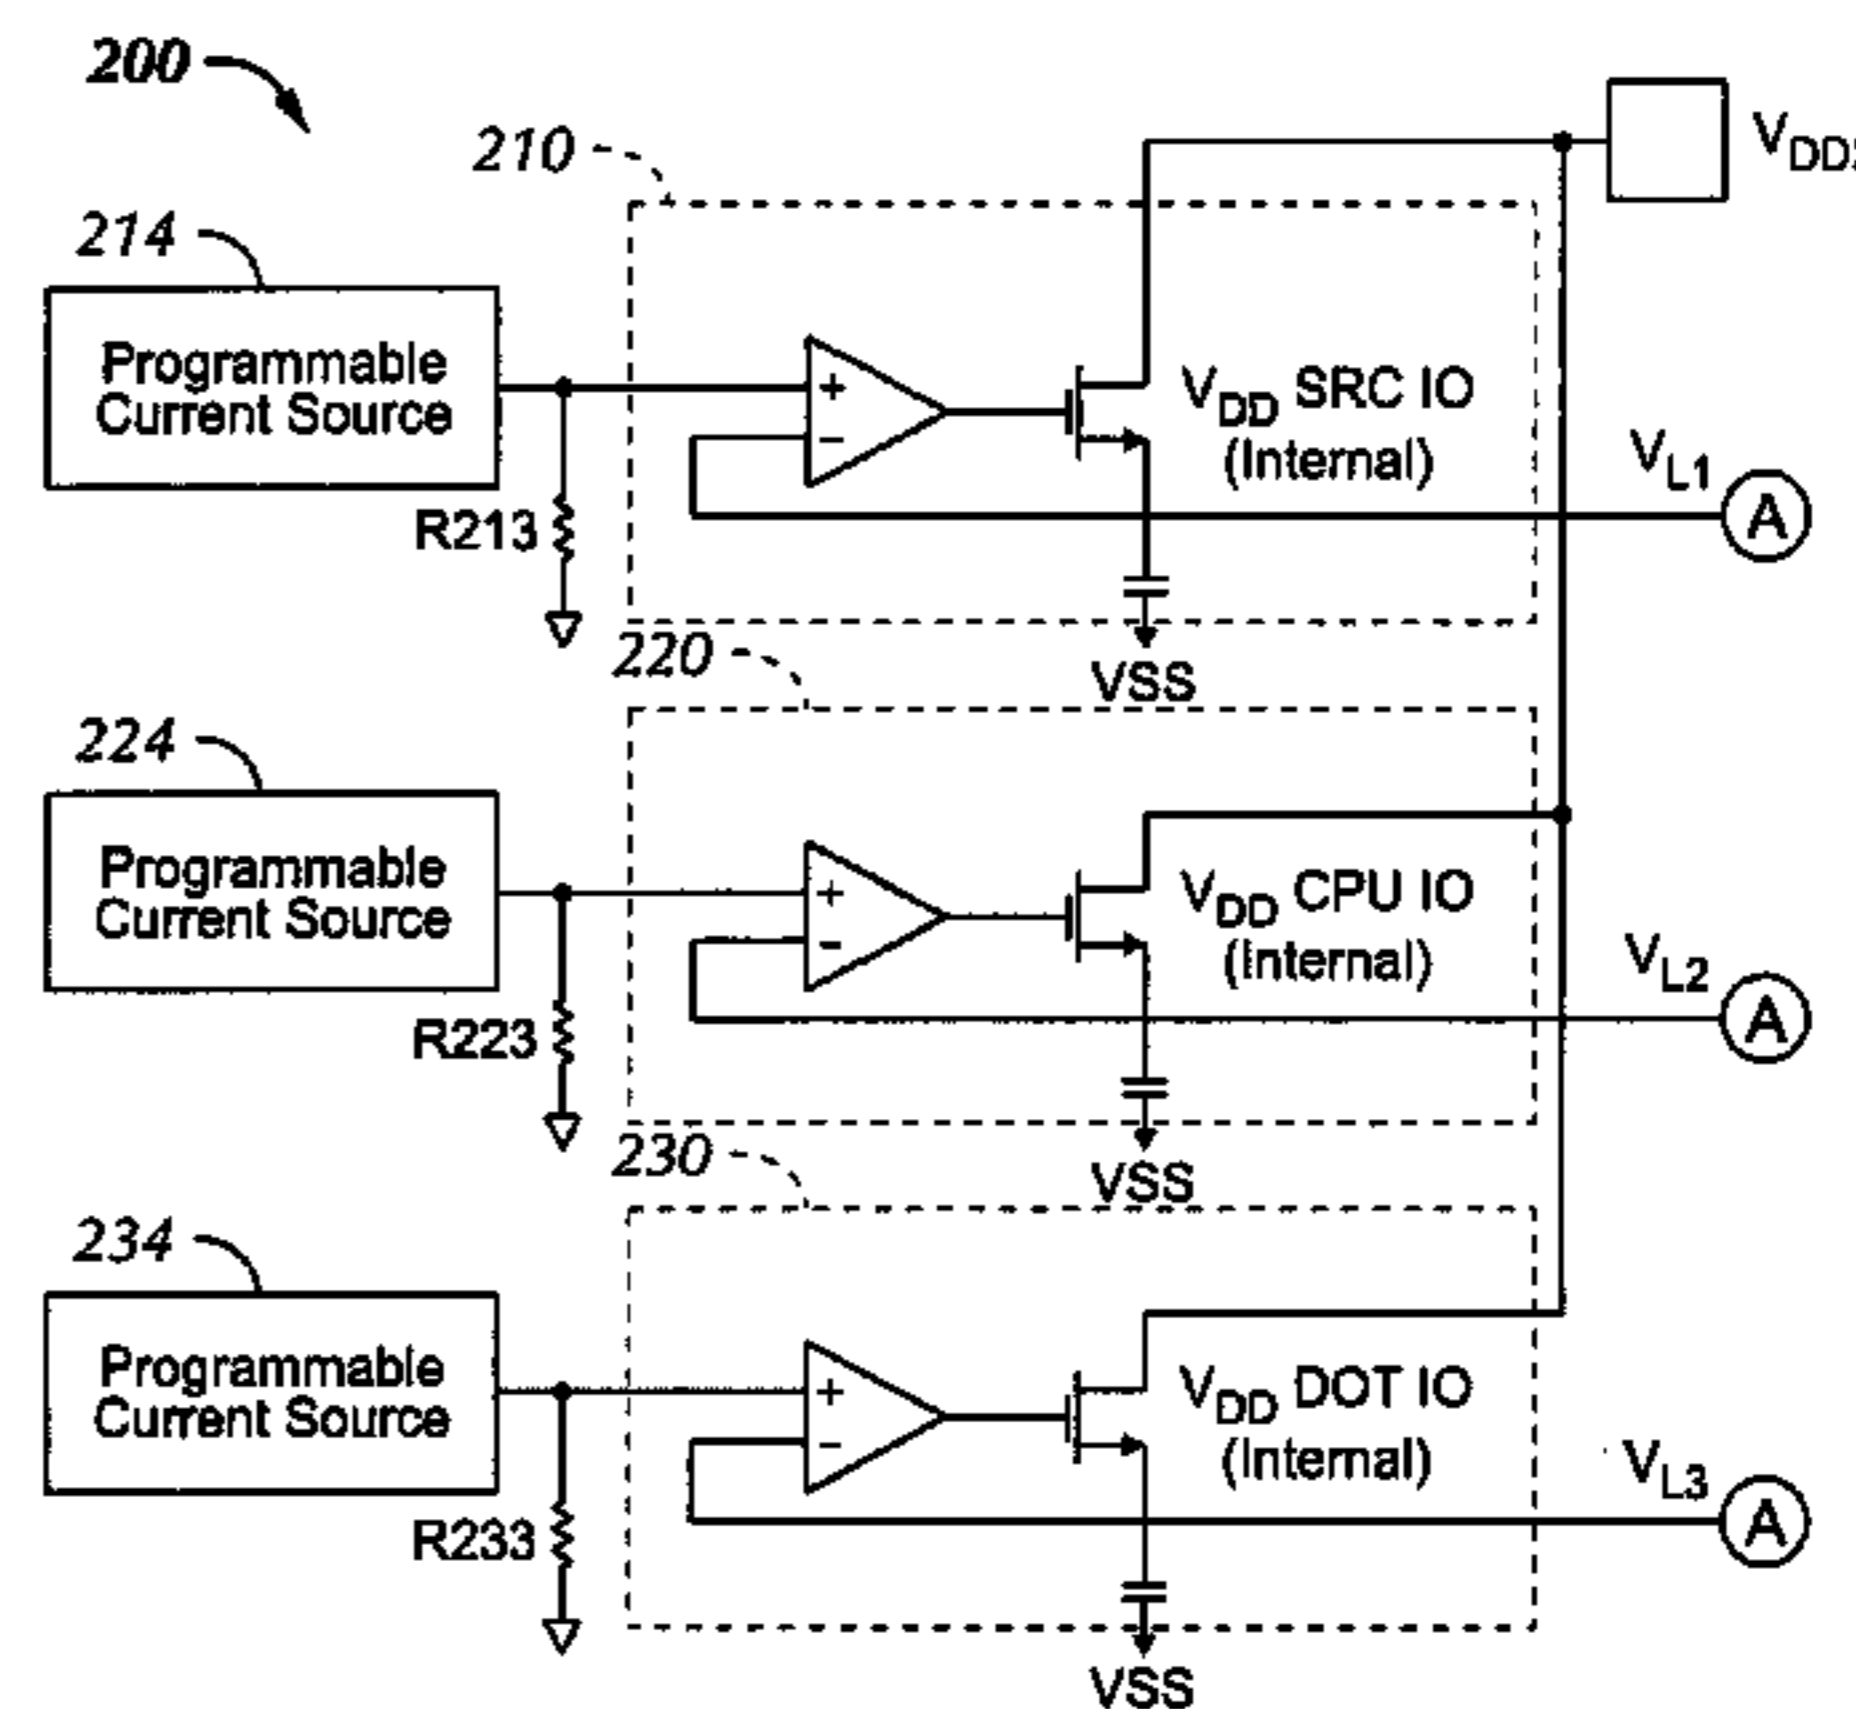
200

210

$V_{DD}$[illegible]

214

Programmable Current Source

+

−

$V_{DD}$ SRC IO (Internal)

$V_{L1}$

A

R213

VSS

220

224

Programmable Current Source

+

−

$V_{DD}$ CPU IO (Internal)

$V_{L2}$

A

R223

VSS

230

234

Programmable Current Source

+

−

$V_{DD}$ DOT IO (Internal)

$V_{L3}$

A

R233

VSS